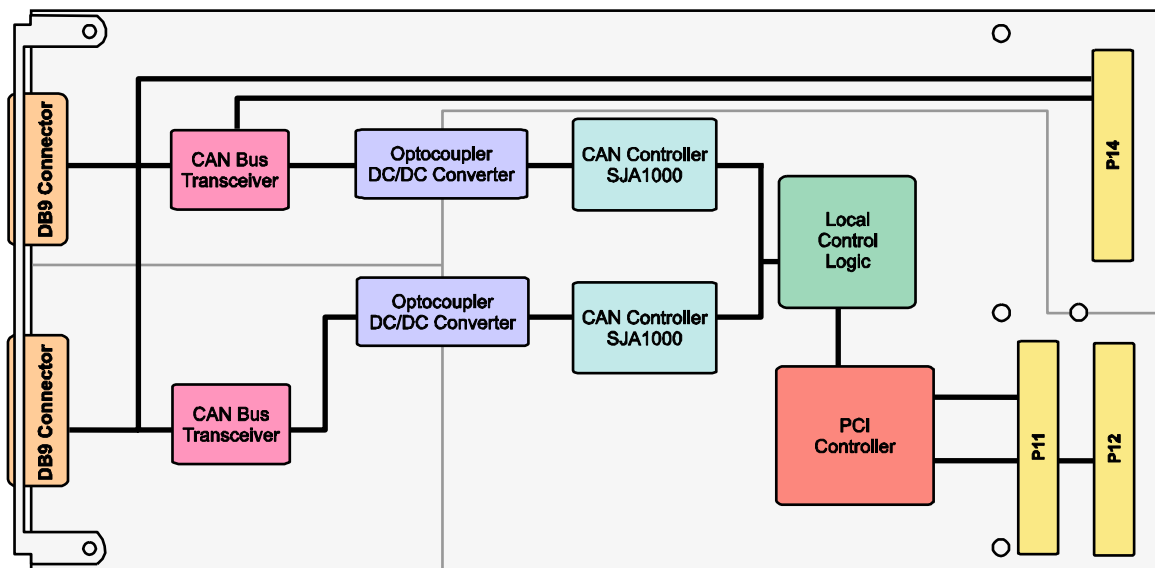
DB9 Connector

CAN Bus Transceiver

Optocoupler DC/DC Converter

CAN Controller SJA1000

P14

Local Control Logic

Optocoupler DC/DC Converter

CAN Controller SJA1000

DB9 Connector

CAN Bus Transceiver

PCI Controller

P11

P12